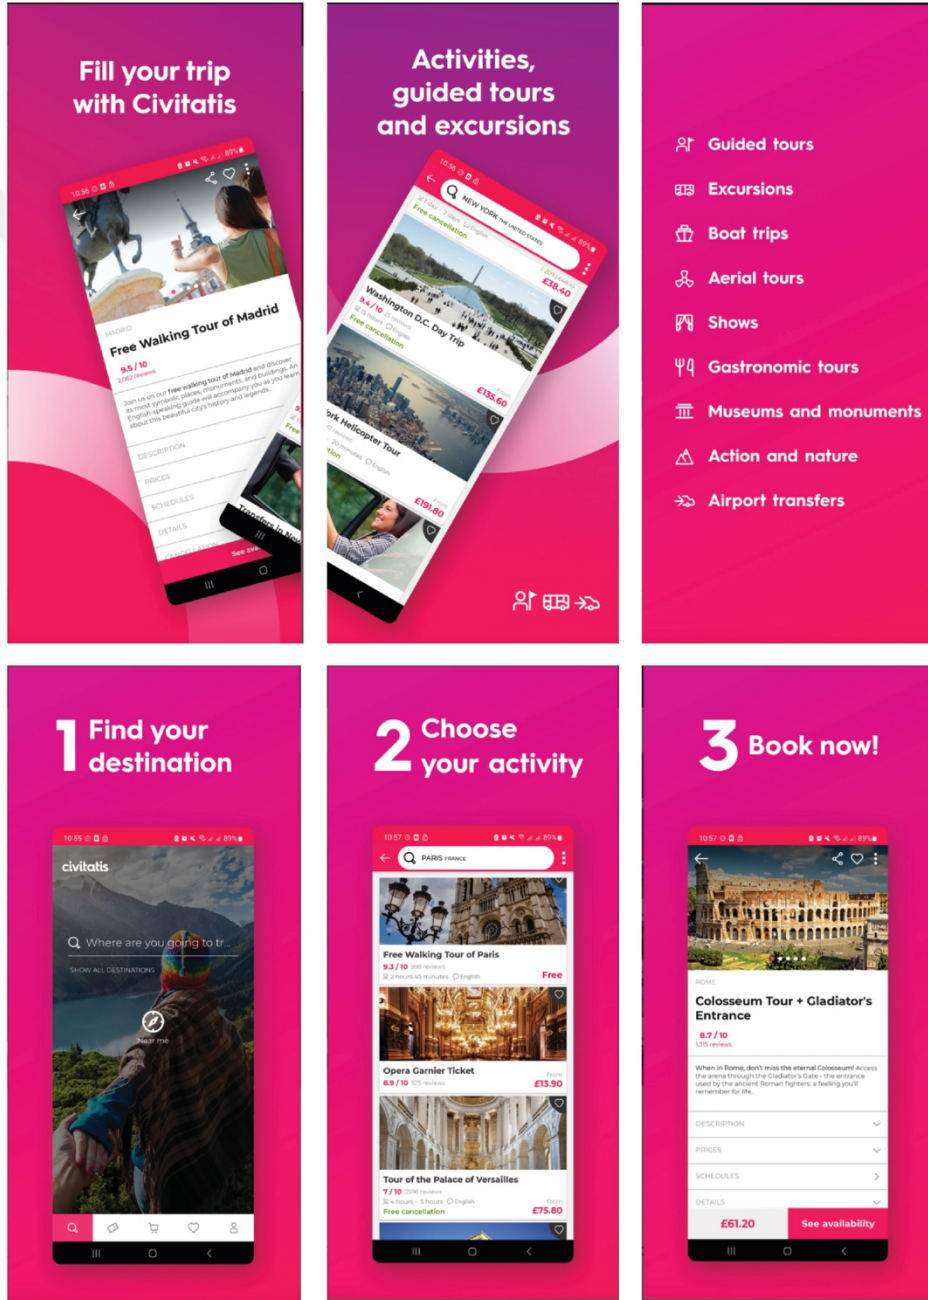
Fill your trip with Civitatis

10:56

MADRID

Free Walking Tour of Madrid

9.5 / 10

Join us on our free walking tour of Madrid and discover its most symbolic places, monuments, and buildings. An English-speaking guide will accompany you as you learn about this beautiful city's history and legends.

DESCRIPTION

PRICES

SCHEDULES

DETAILS

Transfer in New

See ava

Activities, guided tours and excursions

10:56

NEW YORK THE UNITED STATES

Free cancellation

£38.40

Washington D.C. Day Trip

9.4 / 10

Free cancellation

£135.60

York Helicopter Tour

£191.80

Guided tours

Excursions

Boat trips

Aerial tours

Shows

Gastronomic tours

Museums and monuments

Action and nature

Airport transfers

1 Find your destination

10:55

civitatis

Where are you going to tr...

SHOW ALL DESTINATIONS

Near me

2 Choose your activity

10:57

PARIS FRANCE

Free Walking Tour of Paris

9.3 / 10

2 hours 45 minutes English

Free

Opera Garnier Ticket

8.9 / 10

From £13.90

Tour of the Palace of Versailles

7 / 10

4 hours - 5 hours English

Free cancellation

From £75.80

3 Book now!

10:57

ROME

Colosseum Tour + Gladiator's Entrance

8.7 / 10

1,315 reviews

When in Rome, don't miss the eternal Colosseum! Access the arena through the Gladiator's Gate - the entrance used by the ancient Roman fighters: a feeling you'll remember for life.

DESCRIPTION

PRICES

SCHEDULES

DETAILS

£61.20

See availability